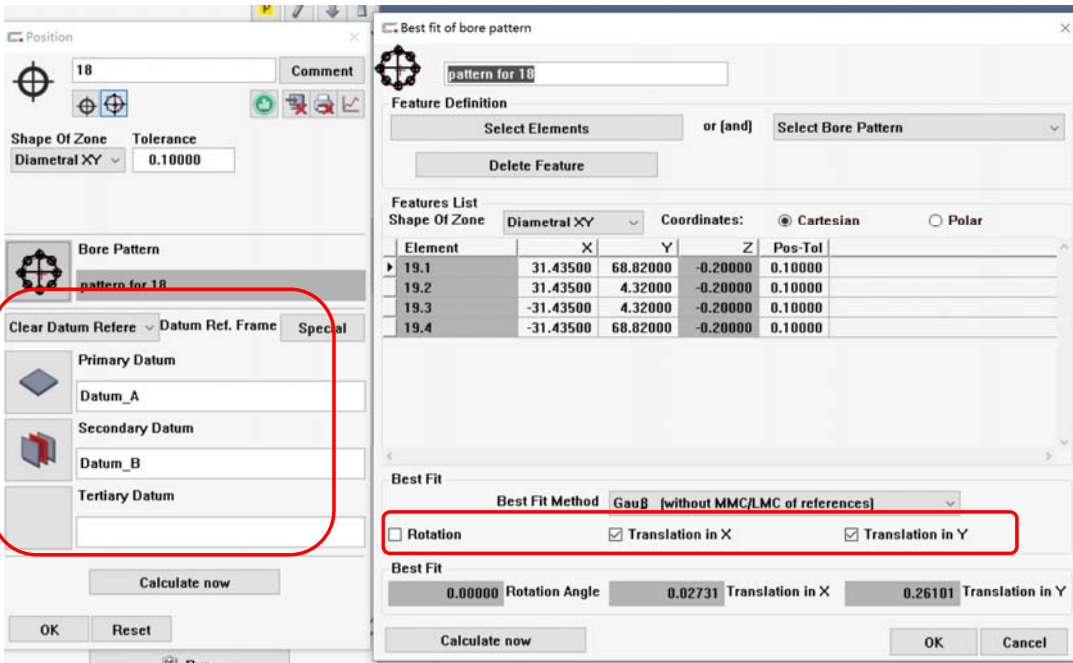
Position

18

Comment

Shape Of Zone

Tolerance

Diametral XY

0.10000

Bore Pattern

pattern for 18

Clear Datum Refere

Datum Ref. Frame

Special

Primary Datum

Datum_A

Secondary Datum

Datum_B

Tertiary Datum

Calculate now

OK

Reset

Best fit of bore pattern

pattern for 18

Feature Definition

Select Elements

or (and)

Select Bore Pattern

Delete Feature

Features List

Shape Of Zone

Diametral XY

Coordinates:

Cartesian

Polar

| Element | X | Y | Z | Pos-Tol |
|---|---|---|---|---|
| 19.1 | 31.43500 | 68.82000 | -0.20000 | 0.10000 |
| 19.2 | 31.43500 | 4.32000 | -0.20000 | 0.10000 |
| 19.3 | -31.43500 | 4.32000 | -0.20000 | 0.10000 |
| 19.4 | -31.43500 | 68.82000 | -0.20000 | 0.10000 |

Best Fit

Best Fit Method

Gauß (without MMC/LMC of references)

Rotation

Translation in X

Translation in Y

Best Fit

0.00000 Rotation Angle

0.02731 Translation in X

0.26101 Translation in Y

Calculate now

OK

Cancel